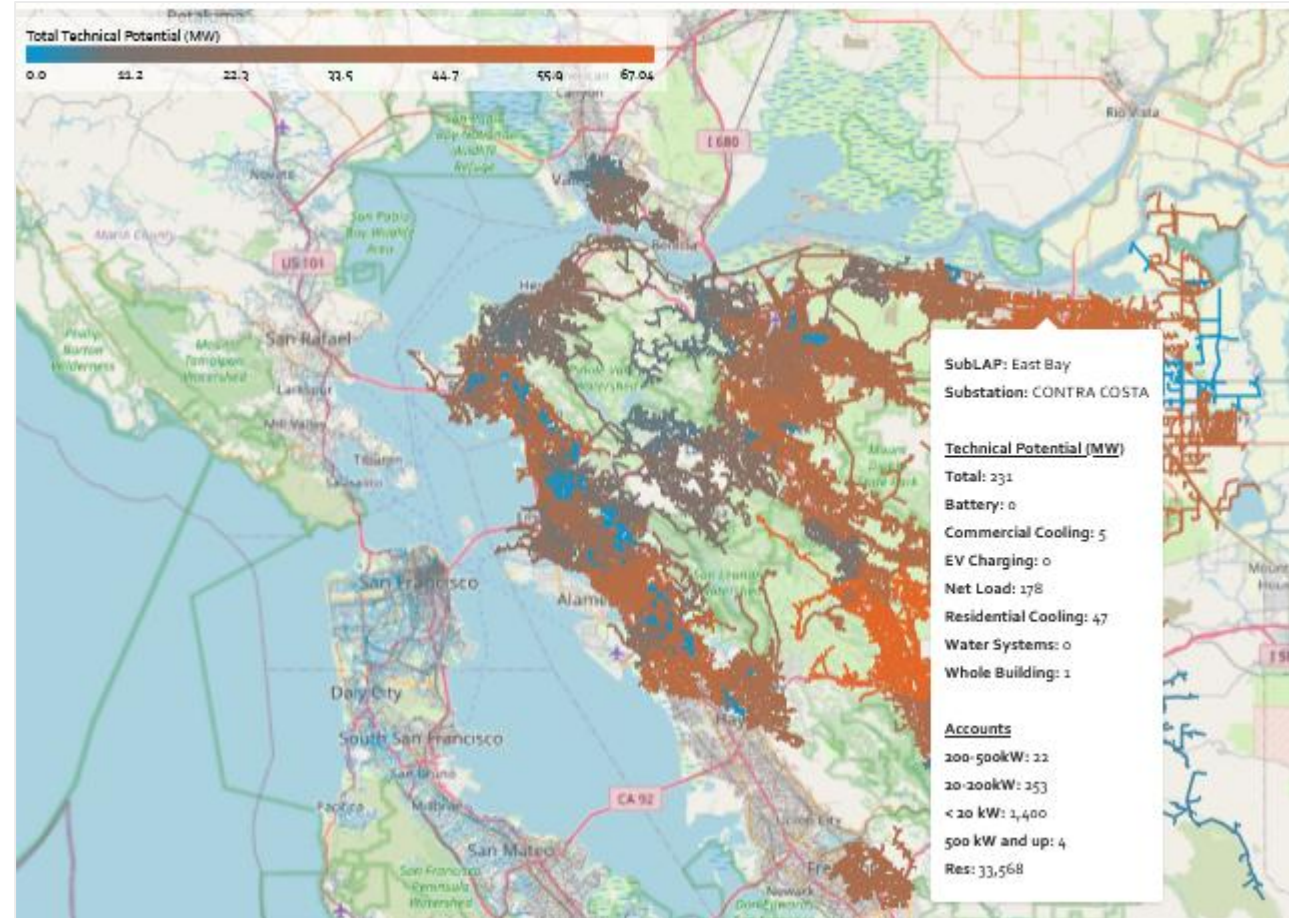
Total Technical Potential (MW)
0.0 11.2 22.3 33.5 44.7 55.9 67.04

SubLAP: East Bay
Substation: CONTRA COSTA

Technical Potential (MW)
Total: 231
Battery: 0
Commercial Cooling: 5
EV Charging: 0
Net Load: 178
Residential Cooling: 47
Water Systems: 0
Whole Building: 1

Accounts
200-500kW: 22
20-200kW: 253
< 20 kW: 1,400
500 kW and up: 4
Res: 33,568

Petaluma
Novato
Marin County
US 101
San Pablo Bay Wildlife Area
Vallejo
I 680
Benicia
Rio Vista
San Rafael
Larkspur
Mill Valley
Tiburon
Sausalito
San Francisco
Alameda
Daly City
South San Francisco
San Bruno
Pacifica
Millbrae
CA 92
San Mateo
Hayward
Union City
Fremont
Newark